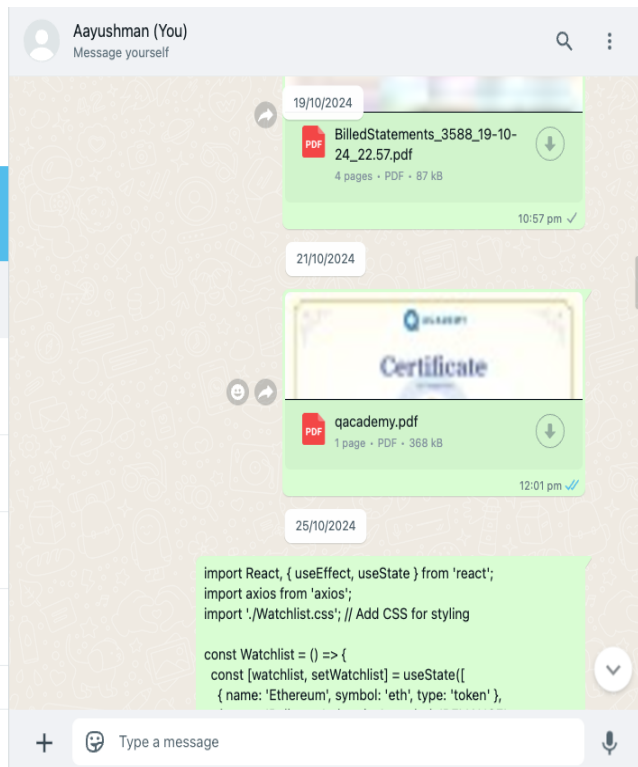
Aayushman (You)
Message yourself

19/10/2024

PDF
BilledStatements_3588_19-10-24_22.57.pdf
4 pages • PDF • 87 kB

10:57 pm

21/10/2024

Certificate

PDF
qacademy.pdf
1 page • PDF • 368 kB

12:01 pm

25/10/2024

import React, { useEffect, useState } from 'react';
import axios from 'axios';
import './Watchlist.css'; // Add CSS for styling

const Watchlist = () => {
const [watchlist, setWatchlist] = useState([
{ name: 'Ethereum', symbol: 'eth', type: 'token' },
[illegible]

Type a message